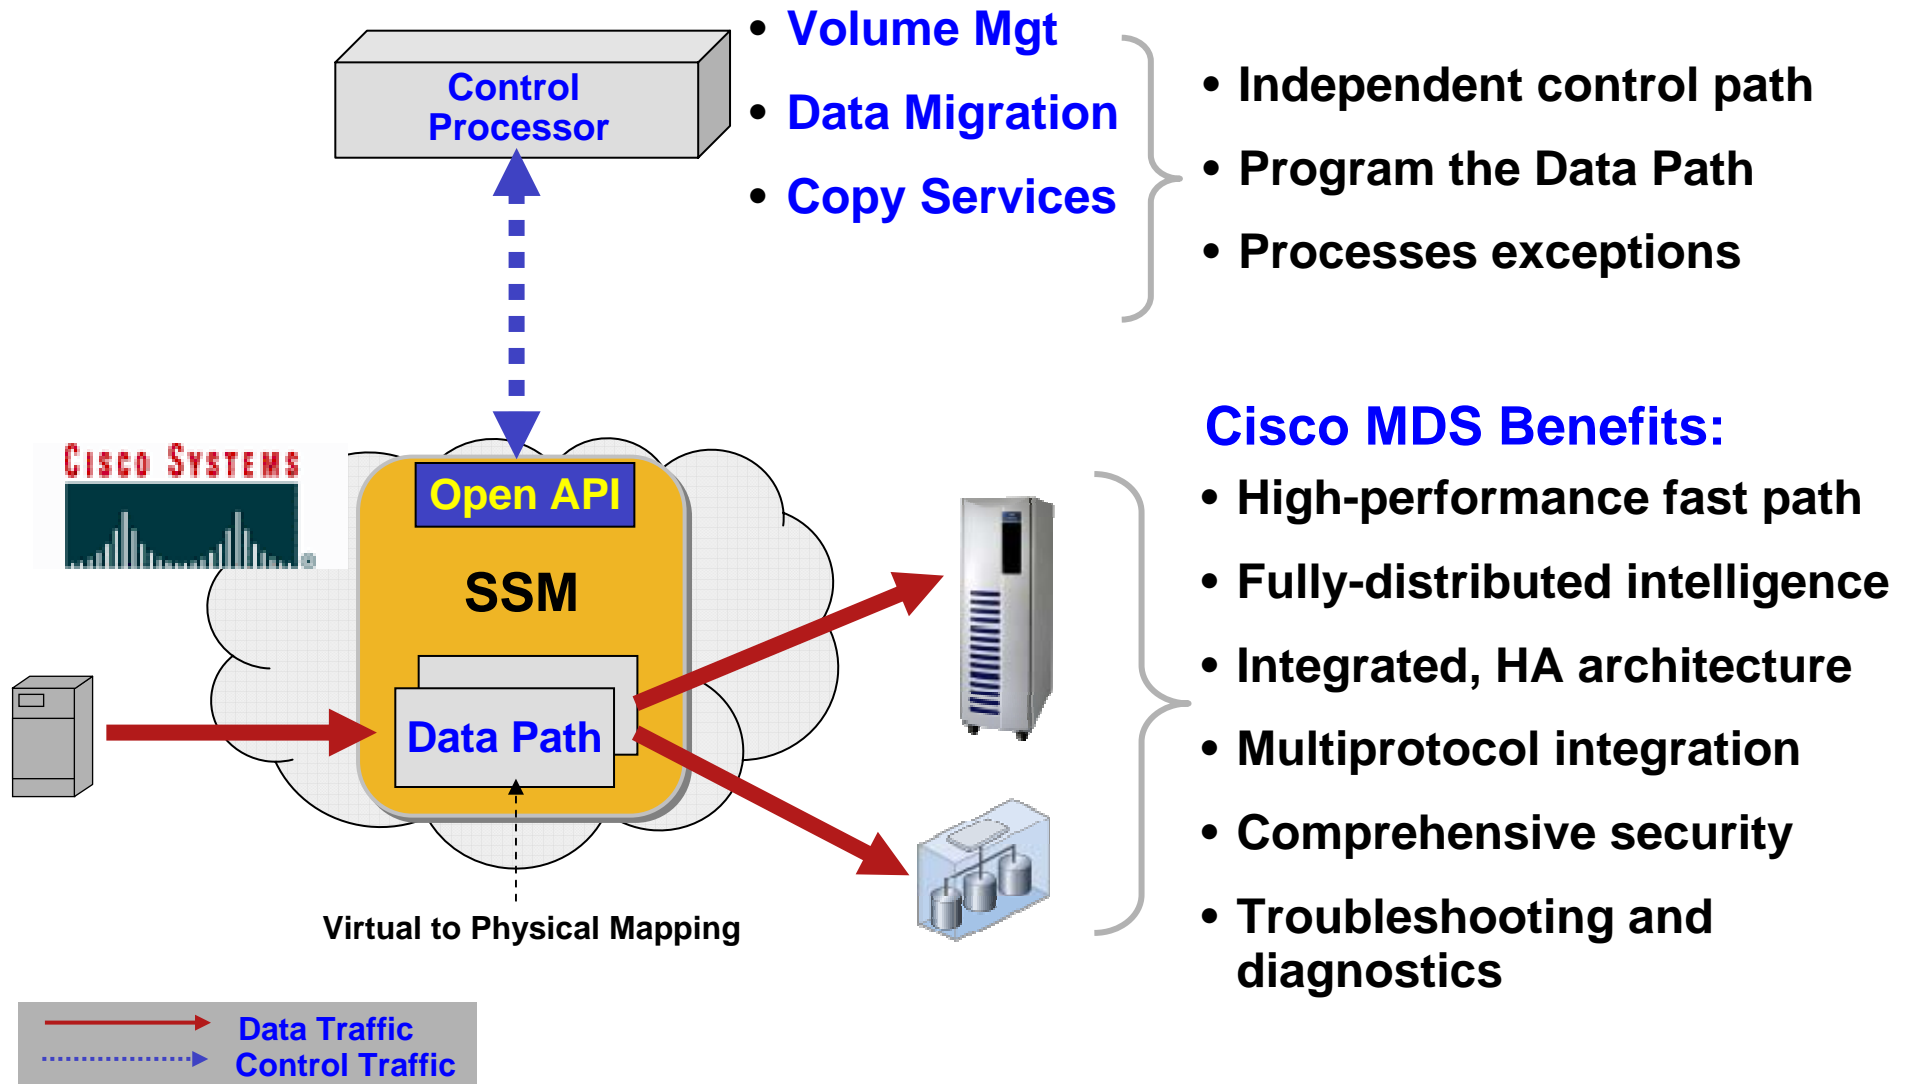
Control Processor

• Volume Mgt
• Data Migration
• Copy Services

• Independent control path
• Program the Data Path
• Processes exceptions

CISCO SYSTEMS

Open API

SSM

Data Path

Virtual to Physical Mapping

Cisco MDS Benefits:
• High-performance fast path
• Fully-distributed intelligence
• Integrated, HA architecture
• Multiprotocol integration
• Comprehensive security
• Troubleshooting and diagnostics

Data Traffic
Control Traffic